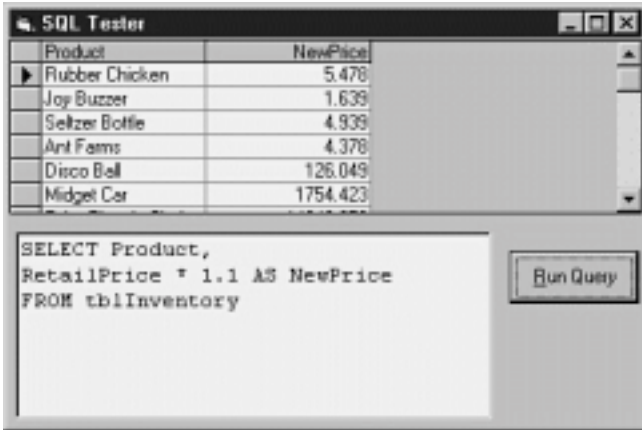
SQL Tester

| Product | NewPrice |
|---|---|
| Rubber Chicken | 5.478 |
| Joy Buzzer | 1.639 |
| Seltzer Bottle | 4.939 |
| Ant Farms | 4.378 |
| Disco Ball | 126.049 |
| Midget Car | 1754.423 |
| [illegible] | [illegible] |

SELECT Product,
RetailPrice * 1.1 AS NewPrice
FROM tblInventory

Run Query